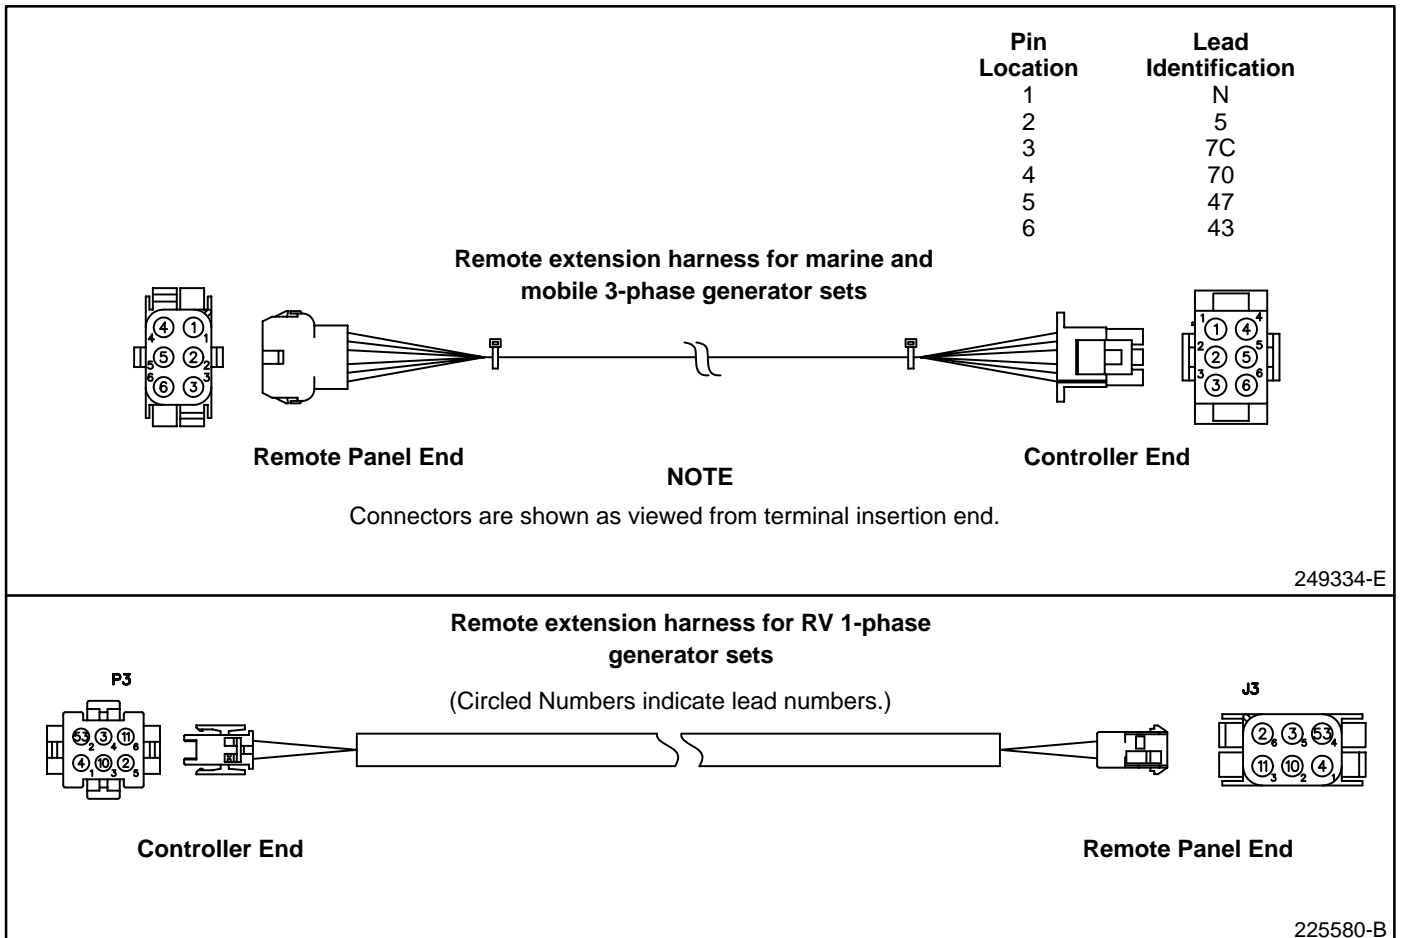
| Pin Location | Lead Identification |
|---|---|
| 1 | N |
| 2 | 5 |
| 3 | 7C |
| 4 | 70 |
| 5 | 47 |
| 6 | 43 |

Remote extension harness for marine and mobile 3-phase generator sets

4 1
4 ④ ① 1
5 ⑤ ② 2
6 ⑥ ③ 3

1 ① ④ 4
2 ② ⑤ 5
3 ③ ⑥ 6

Remote Panel End

Controller End

NOTE

Connectors are shown as viewed from terminal insertion end.

249334-E

Remote extension harness for RV 1-phase generator sets

P3

(Circled Numbers indicate lead numbers.)

J3

53 2 ③ 4 ⑪ 6
④ 1 ⑩ 3 ② 5

② 6 ③ 5 53 4
⑪ 3 ⑩ 2 ④ 1

Controller End

Remote Panel End

225580-B